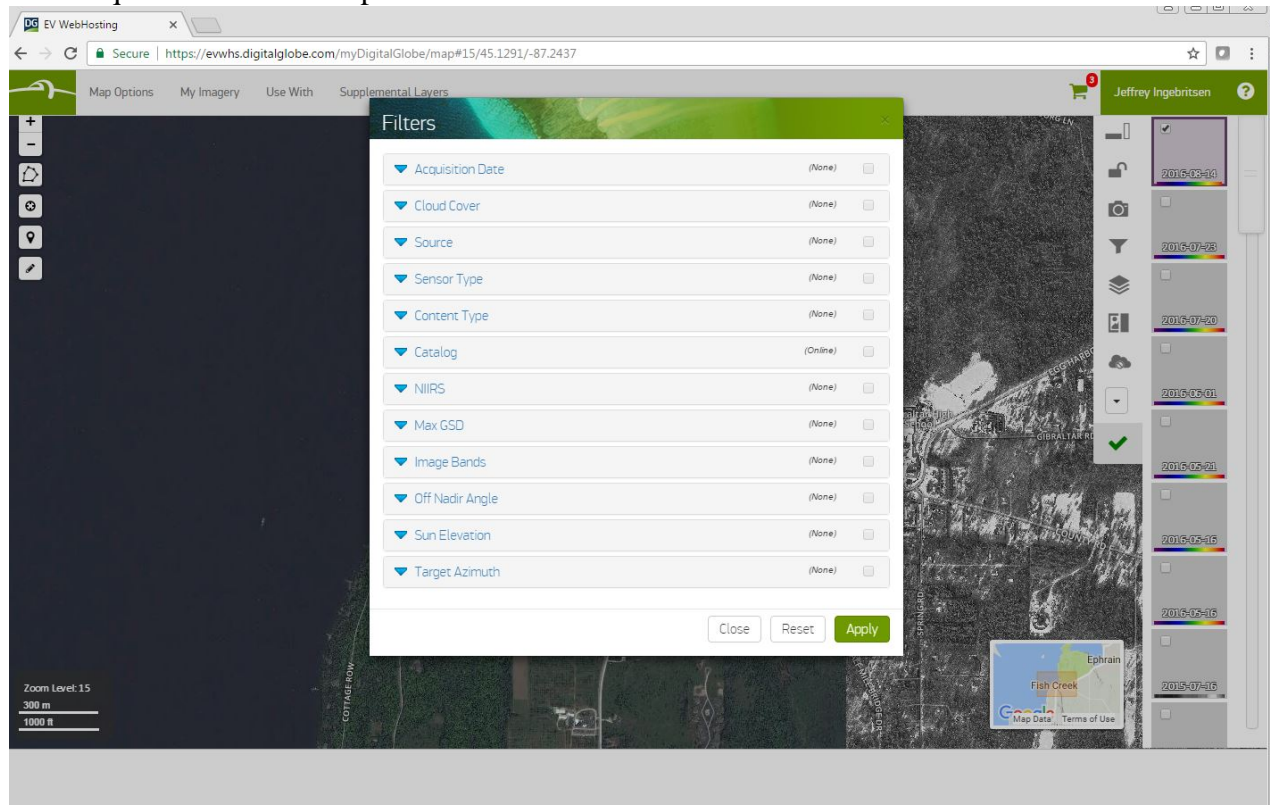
EV WebHosting

Secure | https://evwhs.digitalglobe.com/myDigitalGlobe/map#15/45.1291/-87.2437

Map Options My Imagery Use With Supplemental Layers

3

Jeffrey Ingebritsen

Filters

Acquisition Date (None)

Cloud Cover (None)

Source (None)

Sensor Type (None)

Content Type (None)

Catalog (Online)

NIIRS (None)

Max GSD (None)

Image Bands (None)

Off Nadir Angle (None)

Sun Elevation (None)

Target Azimuth (None)

Close Reset Apply

2016-08-14
2016-07-23
2016-07-20
2016-06-01
2016-05-21
2016-05-16
2016-05-16
2015-07-16

GIBRALTAR RD
EGG HARBOR
COTTAGE ROW
SPRING RD

Ephrain
Fish Creek
Map Data Terms of Use

Zoom Level: 15
300 m
1000 ft